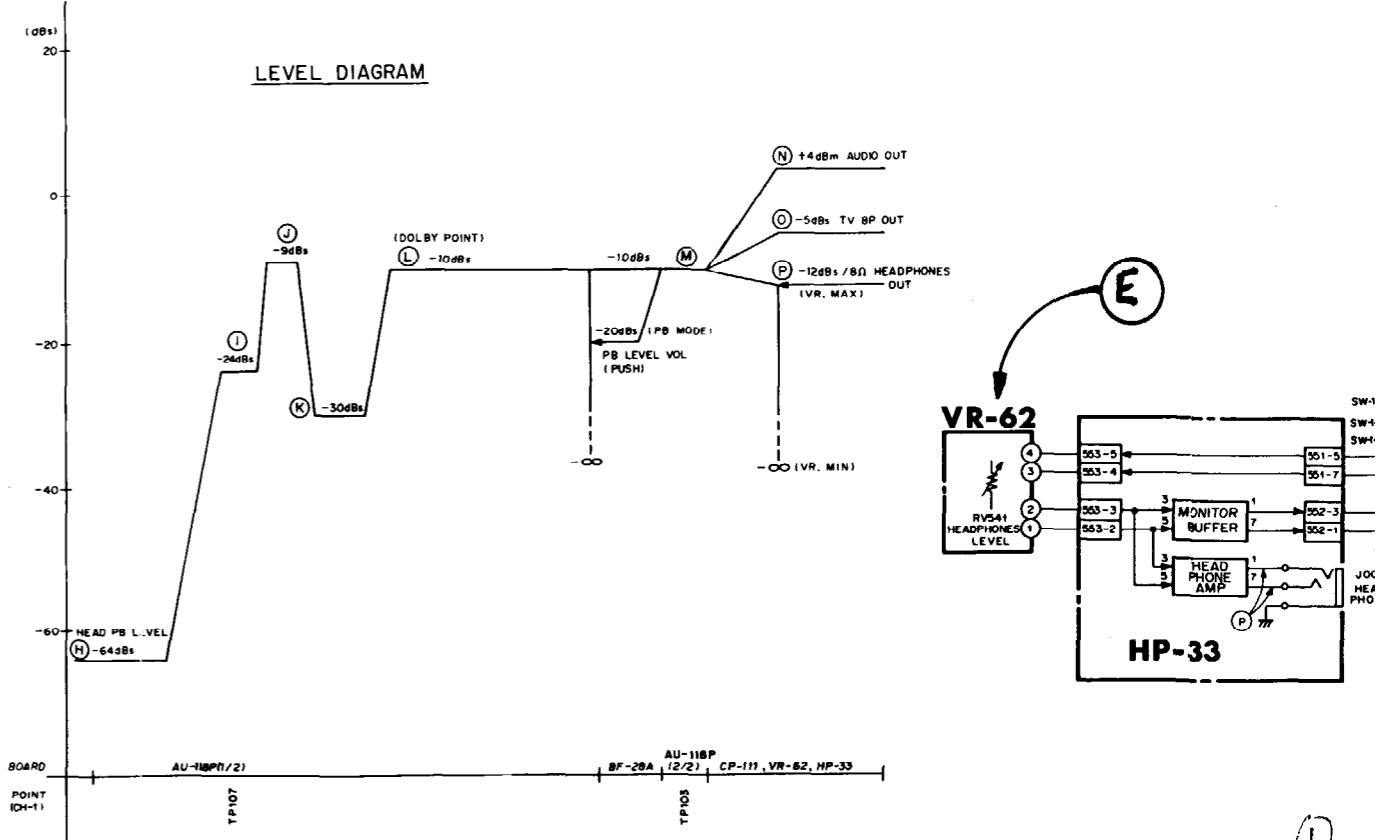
(dBs)
20

LEVEL DIAGRAM

0

-20

-40

-60

(N) +4dBm AUDIO OUT

(O) -5dBs TV 8P OUT

(P) -12dBs / 8Ω HEADPHONES OUT

(VR. MAX)

(J) -9dBs

(DOLBY POINT)

(L) -10dBs

-10dBs (M)

(I) -24dBs

-20dBs (PB MODE)

PB LEVEL VOL (PUSH)

(K) -30dBs

-∞

-∞ (VR. MIN)

HEAD PB LEVEL

(H) -64dBs

BOARD AU-118P(1/2) BF-28A AU-118P (2/2) CP-111, VR-62, HP-33

POINT (CH-1) TP107 TP103

E

VR-62

RV541 HEADPHONES LEVEL

4 3 2 1

553-5
553-4
553-3
553-2

3 5 MONITOR BUFFER 1 7

3 5 HEAD PHONE AMP 1 7

P

551-5
551-7
552-3
552-1

SW-1
SW-4
SW-1

JOG HEA PHO

HP-33

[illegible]